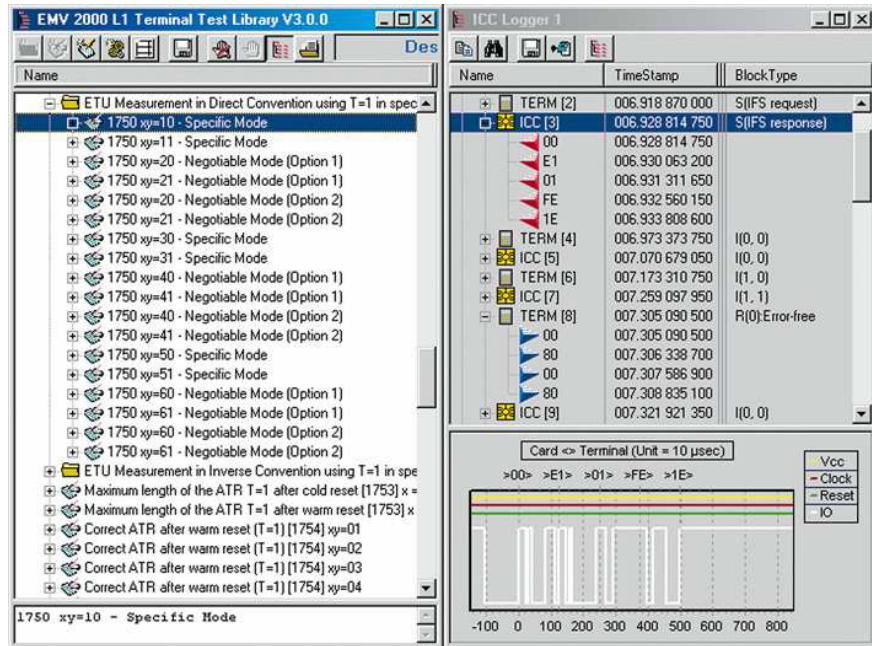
EMV 2000 L1 Terminal Test Library V3.0.0

Des

Name

ETU Measurement in Direct Convention using T=1 in spec
1750 xy=10 - Specific Mode
1750 xy=11 - Specific Mode
1750 xy=20 - Negotiable Mode (Option 1)
1750 xy=21 - Negotiable Mode (Option 1)
1750 xy=20 - Negotiable Mode (Option 2)
1750 xy=21 - Negotiable Mode (Option 2)
1750 xy=30 - Specific Mode
1750 xy=31 - Specific Mode
1750 xy=40 - Negotiable Mode (Option 1)
1750 xy=41 - Negotiable Mode (Option 1)
1750 xy=40 - Negotiable Mode (Option 2)
1750 xy=41 - Negotiable Mode (Option 2)
1750 xy=50 - Specific Mode
1750 xy=51 - Specific Mode
1750 xy=60 - Negotiable Mode (Option 1)
1750 xy=61 - Negotiable Mode (Option 1)
1750 xy=60 - Negotiable Mode (Option 2)
1750 xy=61 - Negotiable Mode (Option 2)
ETU Measurement in Inverse Convention using T=1 in spe
Maximum length of the ATR T=1 after cold reset [1753] x =
Maximum length of the ATR T=1 after warm reset [1753] x
Correct ATR after warm reset (T=1) [1754] xy=01
Correct ATR after warm reset (T=1) [1754] xy=02
Correct ATR after warm reset (T=1) [1754] xy=03
Correct ATR after warm reset (T=1) [1754] xy=04

1750 xy=10 - Specific Mode

ICC Logger 1

| Name | TimeStamp | BlockType |
|---|---|---|
| TERM [2] | 006.918 870 000 | S(IFS request) |
| ICC [3] | 006.928 814 750 | S(IFS response) |
| 00 | 006.928 814 750 | |
| E1 | 006.930 063 200 | |
| 01 | 006.931 311 650 | |
| FE | 006.932 560 150 | |
| 1E | 006.933 808 600 | |
| TERM [4] | 006.973 373 750 | I(0, 0) |
| ICC [5] | 007.070 679 050 | I(0, 0) |
| TERM [6] | 007.173 310 750 | I(1, 0) |
| ICC [7] | 007.259 097 950 | I(1, 1) |
| TERM [8] | 007.305 090 500 | R(0):Error-free |
| 00 | 007.305 090 500 | |
| 80 | 007.306 338 700 | |
| 00 | 007.307 586 900 | |
| 80 | 007.308 835 100 | |
| ICC [9] | 007.321 921 350 | I(0, 0) |

Card <> Terminal (Unit = 10 µsec)

>00> >E1> >01> >FE> >1E>

Vcc
Clock
Reset
IO

-100 0 100 200 300 400 500 600 700 800